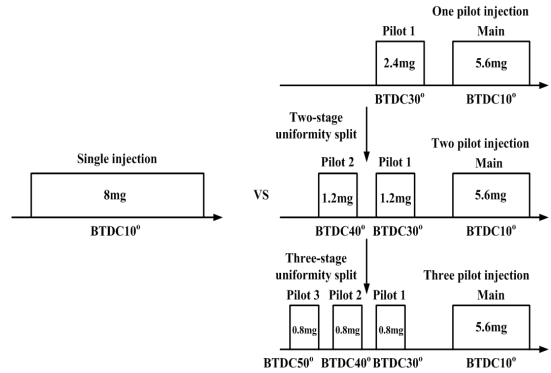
One pilot injection

Pilot 1

Main

2.4mg

5.6mg

BTDC30$^o$

BTDC10$^o$

Two-stage uniformity split

Single injection

Two pilot injection

Pilot 2

Pilot 1

Main

8mg

VS

1.2mg

1.2mg

5.6mg

BTDC10$^o$

BTDC40$^o$

BTDC30$^o$

BTDC10$^o$

Three-stage uniformity split

Three pilot injection

Pilot 3

Pilot 2

Pilot 1

Main

0.8mg

0.8mg

0.8mg

5.6mg

BTDC50$^o$

BTDC40$^o$

BTDC30$^o$

BTDC10$^o$